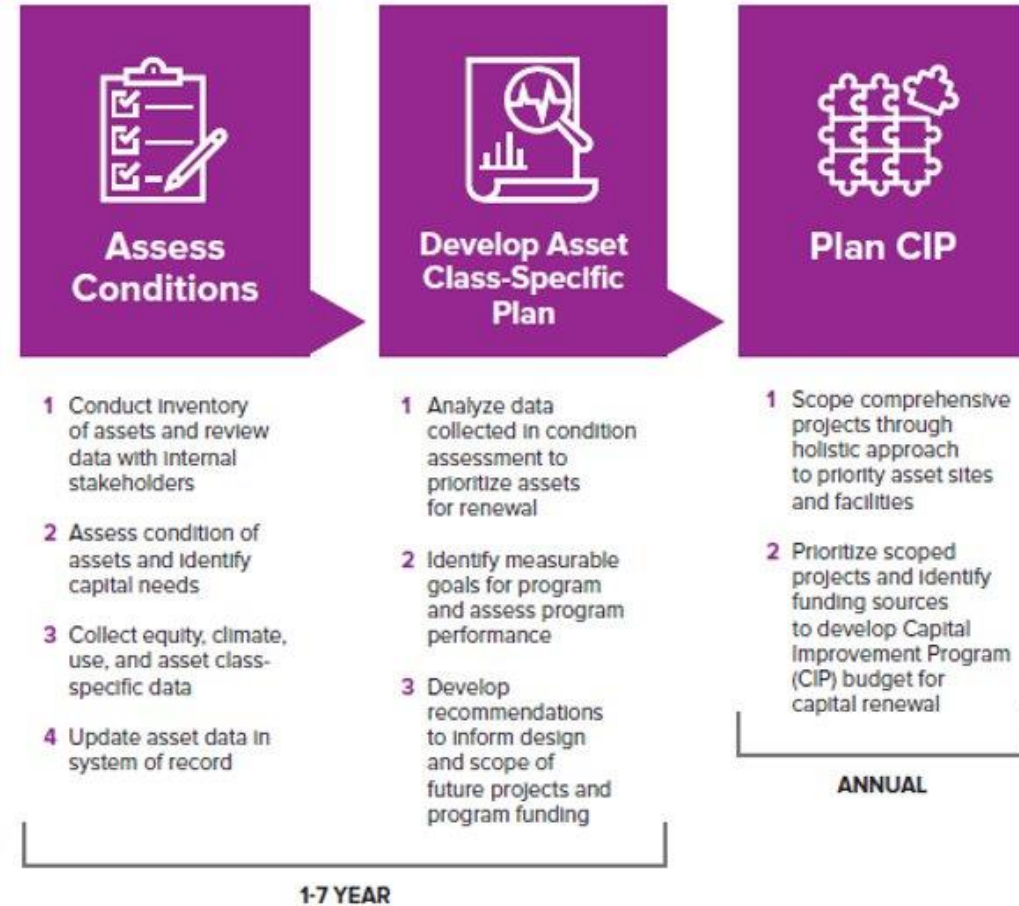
Assess Conditions

1 Conduct inventory of assets and review data with internal stakeholders

2 Assess condition of assets and identify capital needs

3 Collect equity, climate, use, and asset class-specific data

4 Update asset data in system of record

Develop Asset Class-Specific Plan

1 Analyze data collected in condition assessment to prioritize assets for renewal

2 Identify measurable goals for program and assess program performance

3 Develop recommendations to inform design and scope of future projects and program funding

Plan CIP

1 Scope comprehensive projects through holistic approach to priority asset sites and facilities

2 Prioritize scoped projects and identify funding sources to develop Capital Improvement Program (CIP) budget for capital renewal

ANNUAL

1-7 YEAR